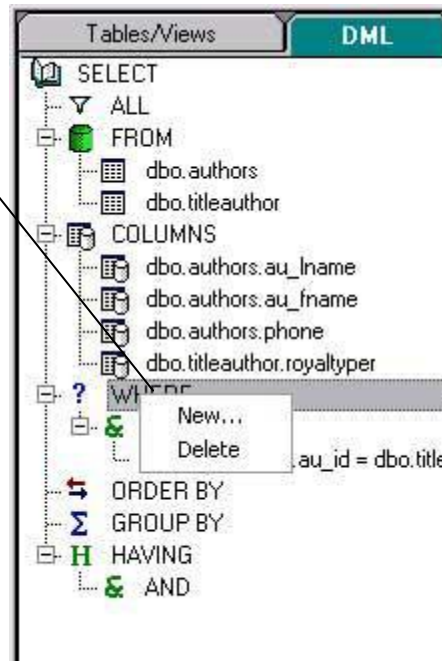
Tables/Views
DML
SELECT
ALL
FROM
dbo.authors
dbo.titleauthor
COLUMNS
dbo.authors.au_lname
dbo.authors.au_fname
dbo.authors.phone
dbo.titleauthor.royaltyper
? WHERE
&
New...
Delete
.au_id = dbo.title
ORDER BY
Σ GROUP BY
H HAVING
& AND